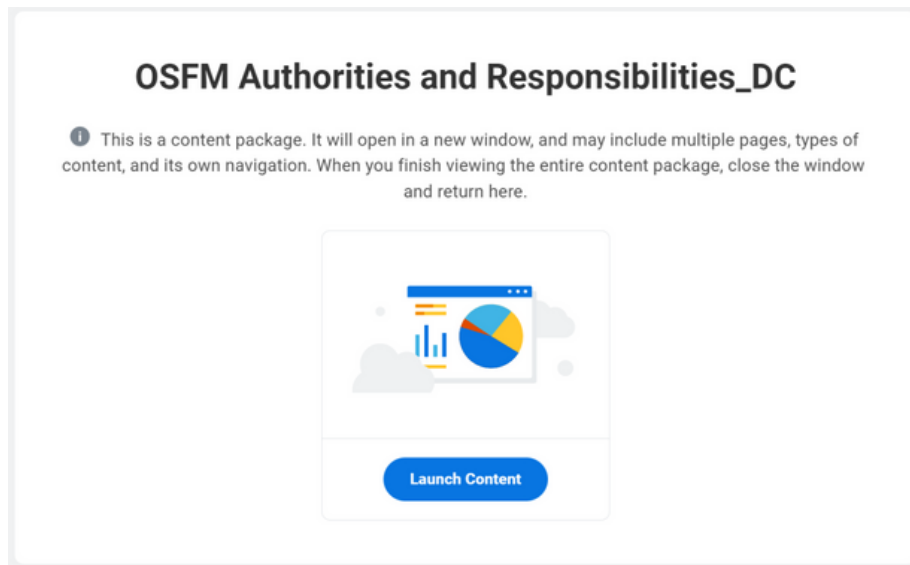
OSFM Authorities and Responsibilities_DC

This is a content package. It will open in a new window, and may include multiple pages, types of content, and its own navigation. When you finish viewing the entire content package, close the window and return here.

Launch Content